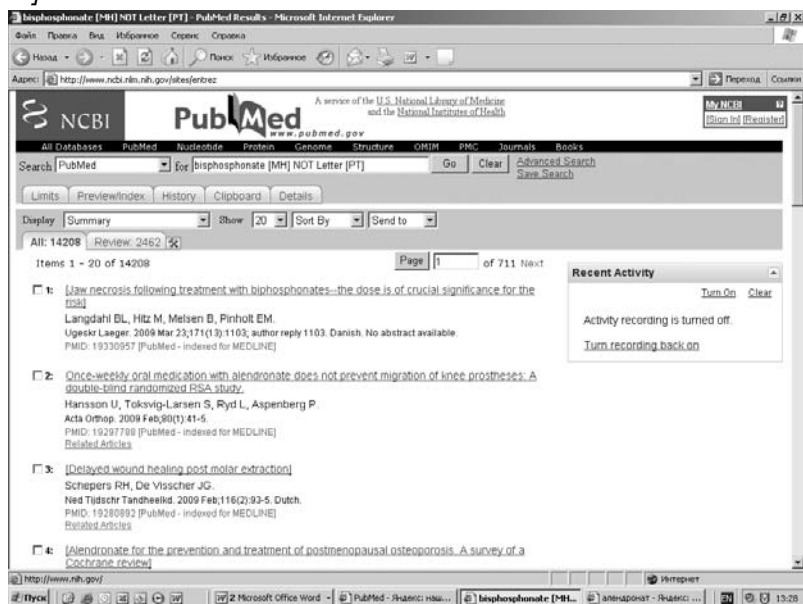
bisphosphonate [MH] NOT Letter [PT] - PubMed Results - Microsoft Internet Explorer

Файл Правка Вид Избранное Сервис Справка

Назад Поиск Избранное

Адрес: http://www.ncbi.nlm.nih.gov/sites/entrez Переход Ссылки

NCBI PubMed www.pubmed.gov

A service of the U.S. National Library of Medicine and the National Institutes of Health

My NCBI [Sign In] [Register]

All Databases PubMed Nucleotide Protein Genome Structure OMIM PMC Journals Books

Search PubMed for bisphosphonate [MH] NOT Letter [PT] Go Clear Advanced Search Save Search

Limits Preview/Index History Clipboard Details

Display Summary Show 20 Sort By Send to

All: 14208 Review: 2462

Items 1 - 20 of 14208 Page 1 of 711 Next

Recent Activity

Turn On Clear

Activity recording is turned off.

Turn recording back on

1: [Jaw necrosis following treatment with biphosphonates--the dose is of crucial significance for the risk]
Langdahl BL, Hitz M, Melsen B, Pinholt EM.
Ugeskr Laeger. 2009 Mar 23;171(13):1103; author reply 1103. Danish. No abstract available.
PMID: 19330957 [PubMed - indexed for MEDLINE]

2: Once-weekly oral medication with alendronate does not prevent migration of knee prostheses: A double-blind randomized RSA study.
Hansson U, Toksvig-Larsen S, Ryd L, Aspenberg P.
Acta Orthop. 2009 Feb;80(1):41-5.
PMID: 19297788 [PubMed - indexed for MEDLINE]
Related Articles

3: [Delayed wound healing post molar extraction]
Schepers RH, De Visscher JG.
Ned Tijdschr Tandheelkd. 2009 Feb;116(2):93-5. Dutch.
PMID: 19280892 [PubMed - indexed for MEDLINE]
Related Articles

4: [Alendronate for the prevention and treatment of postmenopausal osteoporosis. A survey of a Cochrane review]

http://www.nih.gov/ Интернет

Пуск 2 Microsoft Office Word PubMed - Яндекс: Наш... bisphosphonate [MH... алендронат - Яндекс: ... 13:28